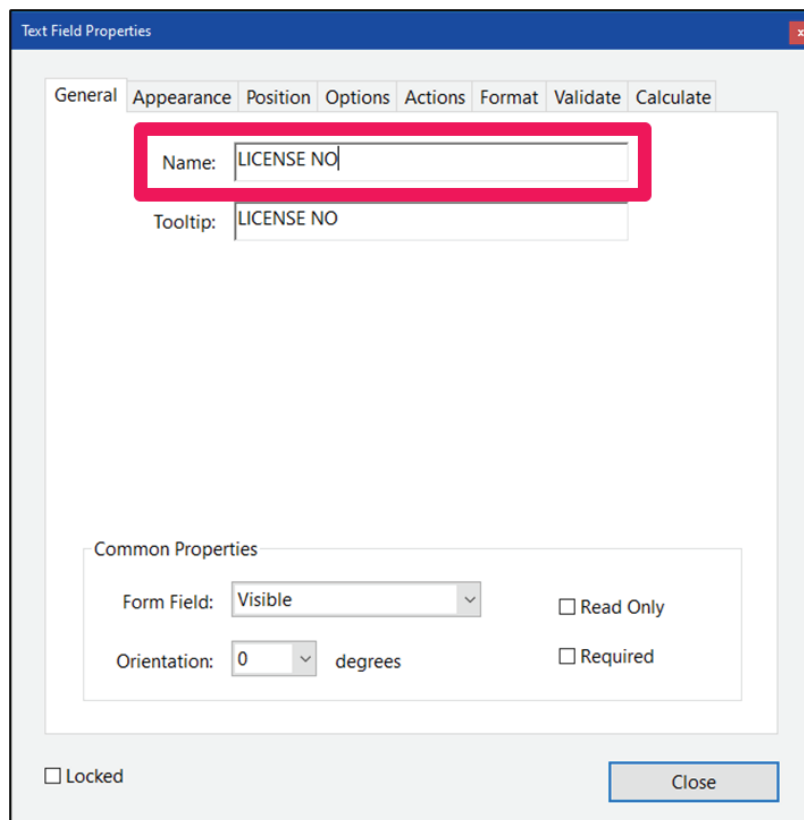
Text Field Properties

General | Appearance | Position | Options | Actions | Format | Validate | Calculate

Name: LICENSE NO

Tooltip: LICENSE NO

Common Properties

Form Field: Visible

☐ Read Only

Orientation: 0 degrees

☐ Required

☐ Locked

Close